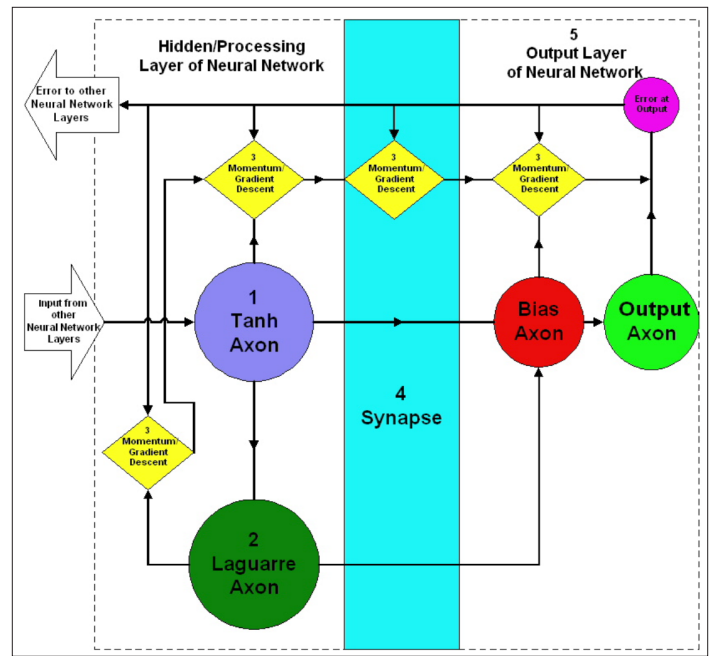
Hidden/Processing Layer of Neural Network

5
Output Layer of Neural Network

Error to other Neural Network Layers

Error at Output

3
Momentum/ Gradient Descent

3
Momentum/ Gradient Descent

3
Momentum/ Gradient Descent

Input from other Neural Network Layers

1
Tanh Axon

Bias Axon

Output Axon

4
Synapse

3
Momentum/ Gradient Descent

2
Laguarre Axon